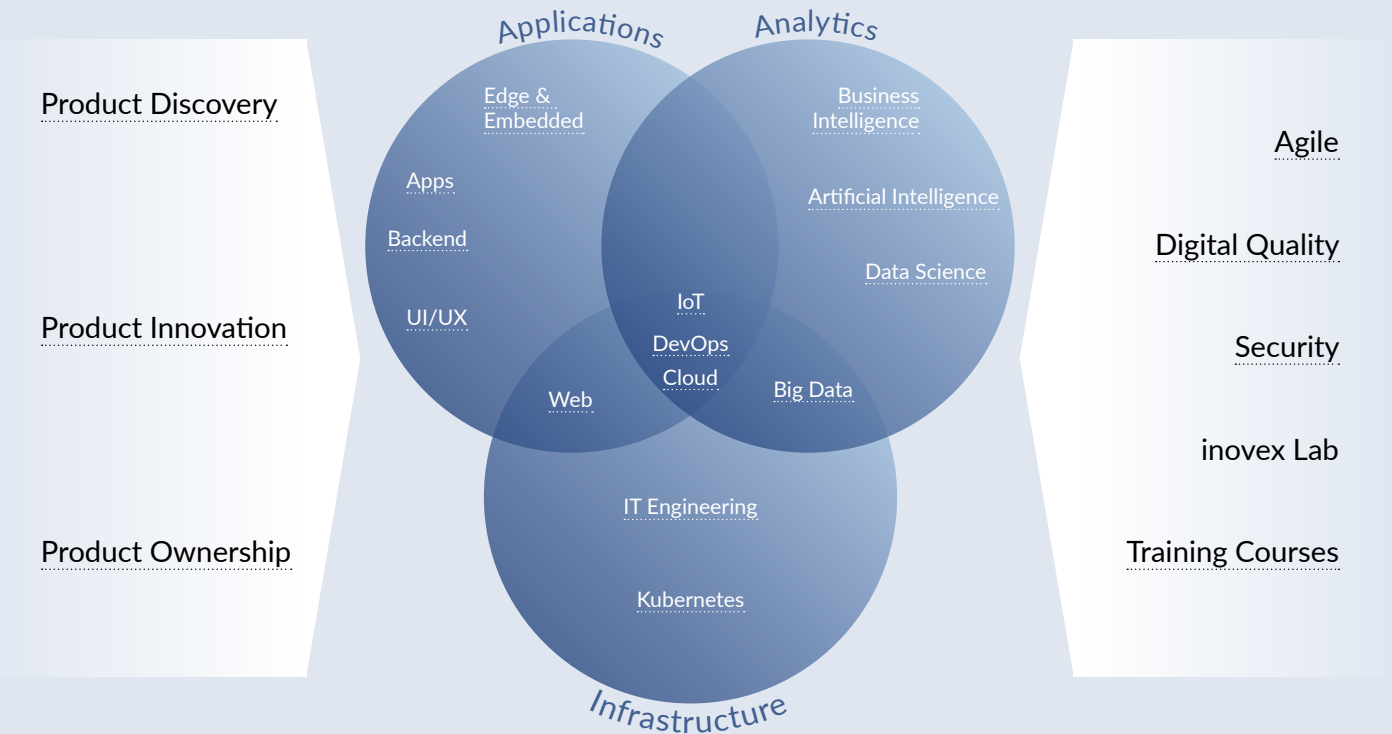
Product Discovery

Product Innovation

Product Ownership

Applications

Analytics

Edge & Embedded

Apps

Backend

UI/UX

Business Intelligence

Artificial Intelligence

Data Science

IoT

DevOps

Cloud

Web

Big Data

IT Engineering

Kubernetes

Infrastructure

Agile

Digital Quality

Security

inovex Lab

Training Courses